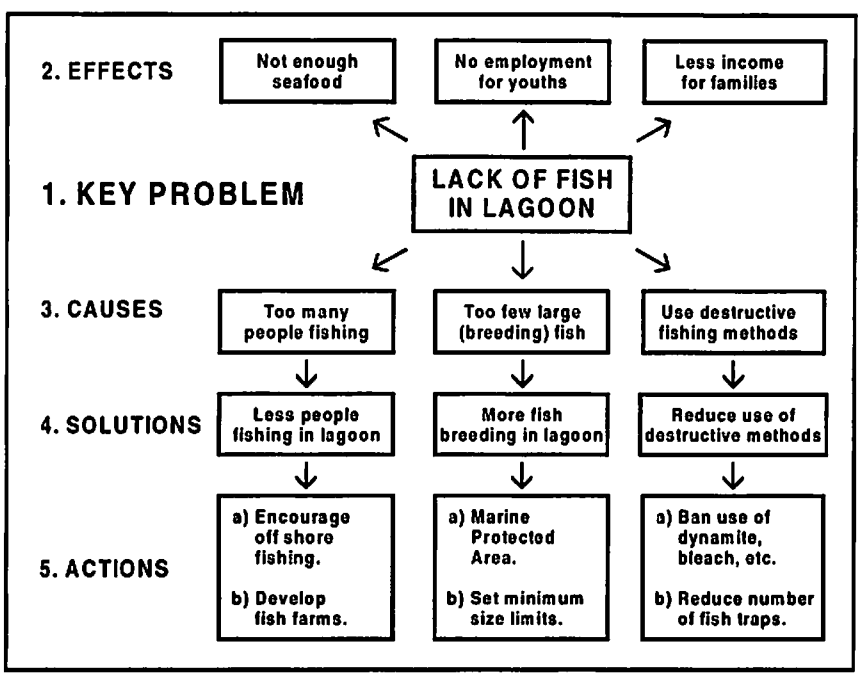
2. EFFECTS

Not enough seafood

No employment for youths

Less income for families

1. KEY PROBLEM

LACK OF FISH IN LAGOON

3. CAUSES

Too many people fishing

Too few large (breeding) fish

Use destructive fishing methods

4. SOLUTIONS

Less people fishing in lagoon

More fish breeding in lagoon

Reduce use of destructive methods

5. ACTIONS

a) Encourage off shore fishing.

b) Develop fish farms.

a) Marine Protected Area.

b) Set minimum size limits.

a) Ban use of dynamite, bleach, etc.

b) Reduce number of fish traps.